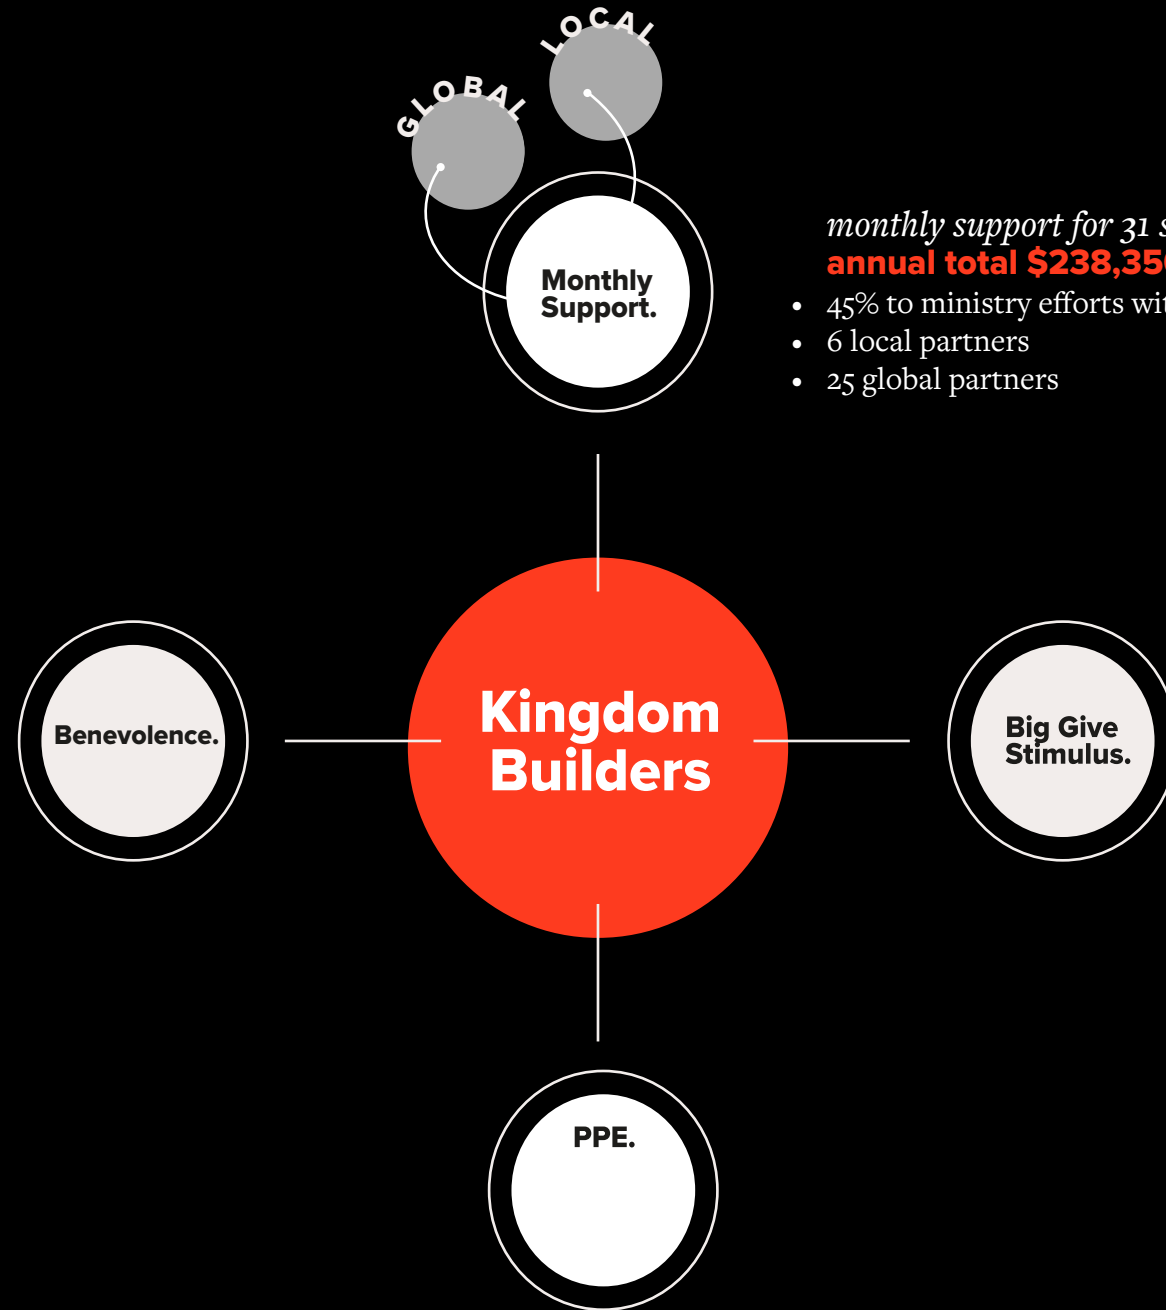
LOCAL

GLOBAL

Monthly Support.

monthly support for 31 s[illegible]
annual total $238,35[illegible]

- 45% to ministry efforts wit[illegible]
- 6 local partners
- 25 global partners

Benevolence.

Kingdom Builders

Big Give Stimulus.

PPE.